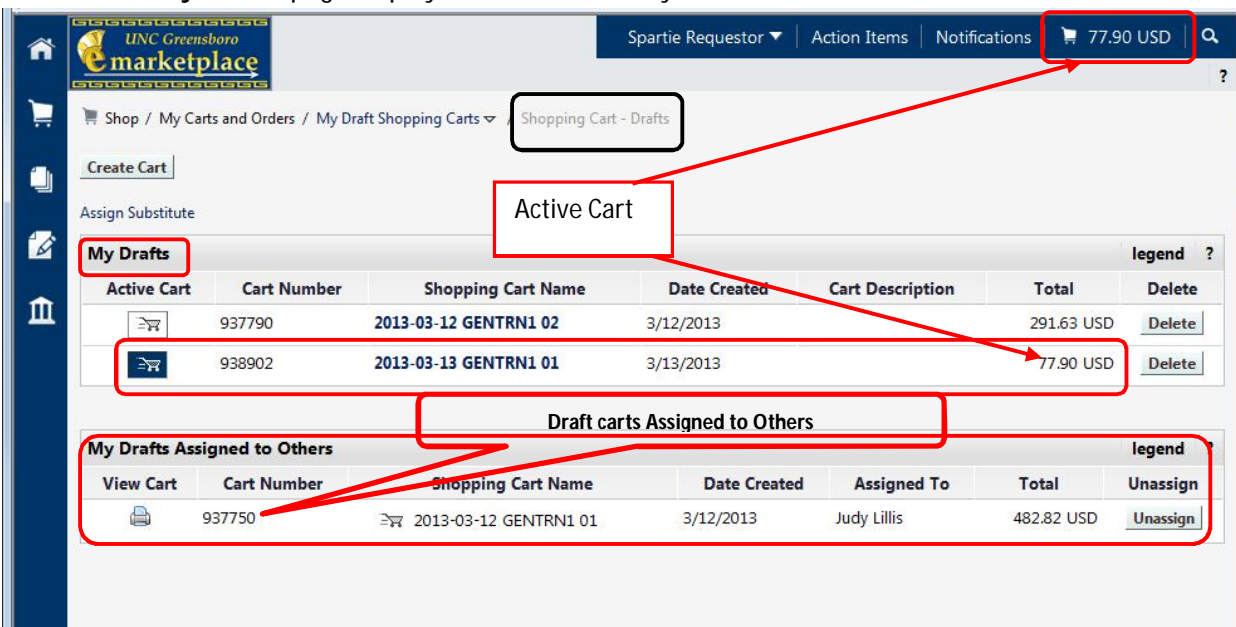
UNC Greensboro
emarketplace

Spartie Requestor ▼ | Action Items | Notifications | 77.90 USD

?

Shop / My Carts and Orders / My Draft Shopping Carts / Shopping Cart - Drafts

Create Cart

Assign Substitute

Active Cart

My Drafts

legend ?

| Active Cart | Cart Number | Shopping Cart Name | Date Created | Cart Description | Total | Delete |
|---|---|---|---|---|---|---|
| | 937790 | 2013-03-12 GENTRN1 02 | 3/12/2013 | | 291.63 USD | Delete |
| | 938902 | 2013-03-13 GENTRN1 01 | 3/13/2013 | | 77.90 USD | Delete |

Draft carts Assigned to Others

My Drafts Assigned to Others

legend ?

| View Cart | Cart Number | Shopping Cart Name | Date Created | Assigned To | Total | Unassign |
|---|---|---|---|---|---|---|
| | 937750 | 2013-03-12 GENTRN1 01 | 3/12/2013 | Judy Lillis | 482.82 USD | Unassign |